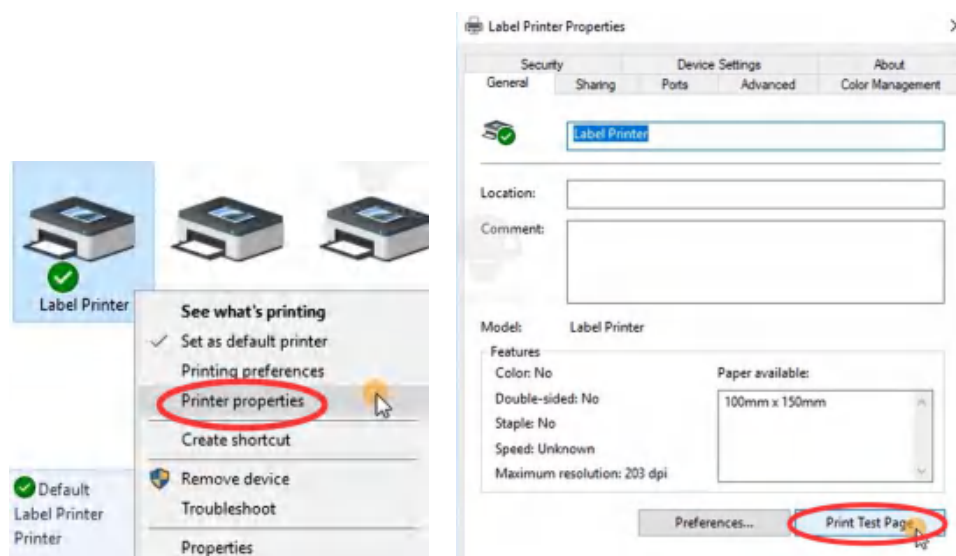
Label Printer

See what's printing
Set as default printer
Printing preferences
Printer properties
Create shortcut
Remove device
Troubleshoot
Properties

Default
Label Printer
Printer

Label Printer Properties

Security
Device Settings
About
General
Sharing
Ports
Advanced
Color Management

Label Printer

Location:
Comment:

Model: Label Printer
Features
Color: No
Double-sided: No
Staple: No
Speed: Unknown
Maximum resolution: 203 dpi
Paper available:
100mm x 150mm

Preferences...
Print Test Page